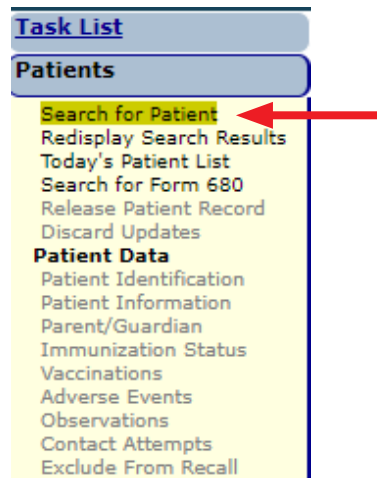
Task List

Patients

Search for Patient
Redisplay Search Results
Today's Patient List
Search for Form 680
Release Patient Record
Discard Updates

Patient Data
Patient Identification
Patient Information
Parent/Guardian
Immunization Status
Vaccinations
Adverse Events
Observations
Contact Attempts
Exclude From Recall